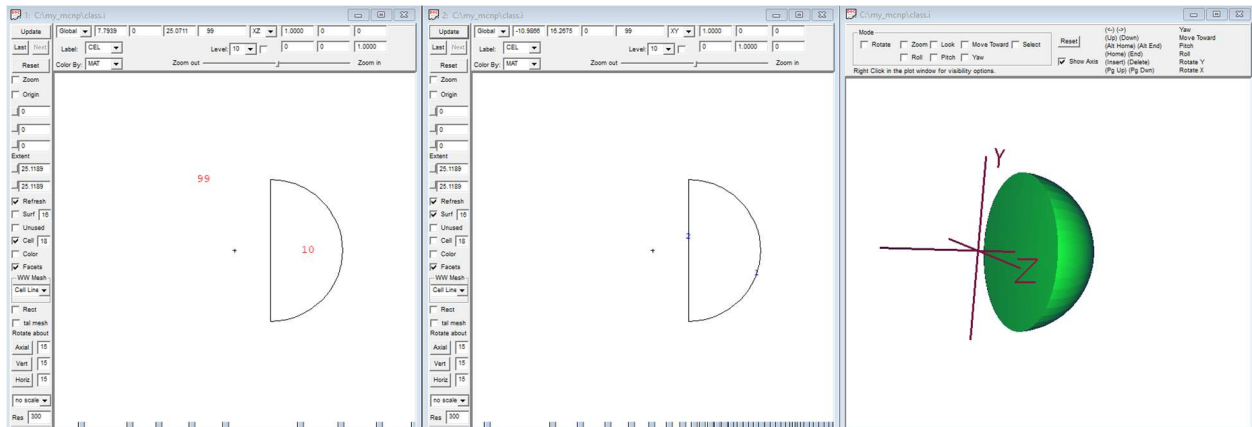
1: C:\my_mcnp\class.i

Update | Global | 7.7939 | 0 | 25.0711 | 99 | XZ | 1.0000 | 0 | 0
Last | Next | Label: CEL | Level: 10 | 0 | 0 | 1.0000
Reset | Color By: MAT | Zoom out | Zoom in

Zoom
Origin
0
0
0
Extent
25.1189
25.1189
Refresh
Surf 16
Unused
Cell 18
Color
Facets
WW Mesh
Cell Line
Rect
tal mesh
Rotate about
Axial 15
Vert 15
Horiz 15
no scale
Res 300

99
10

2: C:\my_mcnp\class.i

Update | Global | -10.9866 | 16.2675 | 0 | 99 | XY | 1.0000 | 0 | 0
Last | Next | Label: CEL | Level: 10 | 0 | 1.0000 | 0
Reset | Color By: MAT | Zoom out | Zoom in

Zoom
Origin
0
0
0
Extent
25.1189
25.1189
Refresh
Surf 16
Unused
Cell 18
Color
Facets
WW Mesh
Cell Line
Rect
tal mesh
Rotate about
Axial 15
Vert 15
Horiz 15
no scale
Res 300

2
1

C:\my_mcnp\class.i

Mode
Rotate | Zoom | Look | Move Toward | Select
Roll | Pitch | Yaw
Reset
Show Axis
(<) (>) Yaw
(Up) (Down) Move Toward
(Alt Home) (Alt End) Pitch
(Home) (End) Roll
(Insert) (Delete) Rotate Y
(Pg Up) (Pg Dwn) Rotate X
Right Click in the plot window for visibility options.

Y
Z